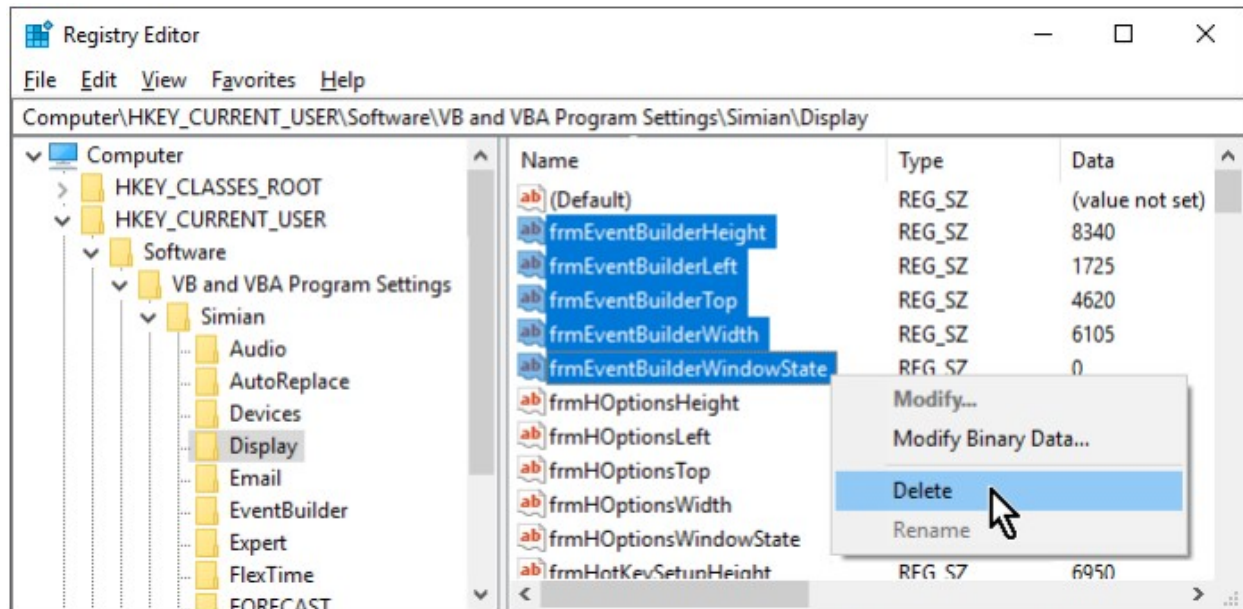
Registry Editor

File Edit View Favorites Help

Computer\HKEY_CURRENT_USER\Software\VB and VBA Program Settings\Simian\Display

Computer
HKEY_CLASSES_ROOT
HKEY_CURRENT_USER
Software
VB and VBA Program Settings
Simian
Audio
AutoReplace
Devices
Display
Email
EventBuilder
Expert
FlexTime
FORECAST

| Name | Type | Data |
|---|---|---|
| (Default) | REG_SZ | (value not set) |
| frmEventBuilderHeight | REG_SZ | 8340 |
| frmEventBuilderLeft | REG_SZ | 1725 |
| frmEventBuilderTop | REG_SZ | 4620 |
| frmEventBuilderWidth | REG_SZ | 6105 |
| frmEventBuilderWindowState | REG_SZ | 0 |
| frmHOptionsHeight | | |
| frmHOptionsLeft | | |
| frmHOptionsTop | | |
| frmHOptionsWidth | | |
| frmHOptionsWindowState | | |
| frmHotKeySetupHeight | REG_SZ | 6950 |

Modify...
Modify Binary Data...
Delete
Rename